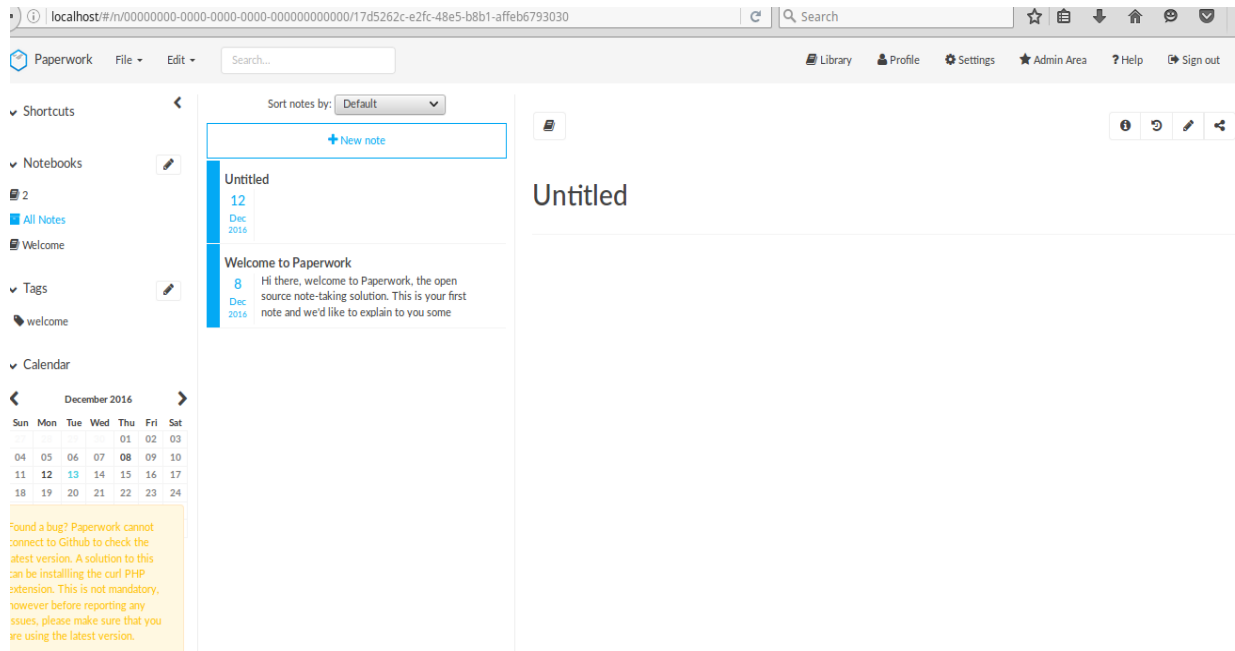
localhost/#/n/00000000-0000-0000-0000-000000000000/17d5262c-e2fc-48e5-b8b1-affeb6793030

Search

Paperwork File Edit Search...

Library Profile Settings Admin Area ? Help Sign out

Shortcuts

Notebooks

2

All Notes

Welcome

Tags

welcome

Calendar

December 2016

| Sun | Mon | Tue | Wed | Thu | Fri | Sat |
|---|---|---|---|---|---|---|
| 27 | 28 | 29 | 30 | 01 | 02 | 03 |
| 04 | 05 | 06 | 07 | 08 | 09 | 10 |
| 11 | 12 | 13 | 14 | 15 | 16 | 17 |
| 18 | 19 | 20 | 21 | 22 | 23 | 24 |

ound a bug? Paperwork cannot onnect to Github to check the atest version. A solution to this an be installling the curl PHP xtension. This is not mandatory, owever before reporting any ssues, please make sure that you re using the latest version.

Sort notes by: Default

+ New note

Untitled
12 Dec 2016

Welcome to Paperwork
8 Dec 2016
Hi there, welcome to Paperwork, the open source note-taking solution. This is your first note and we'd like to explain to you some

Untitled